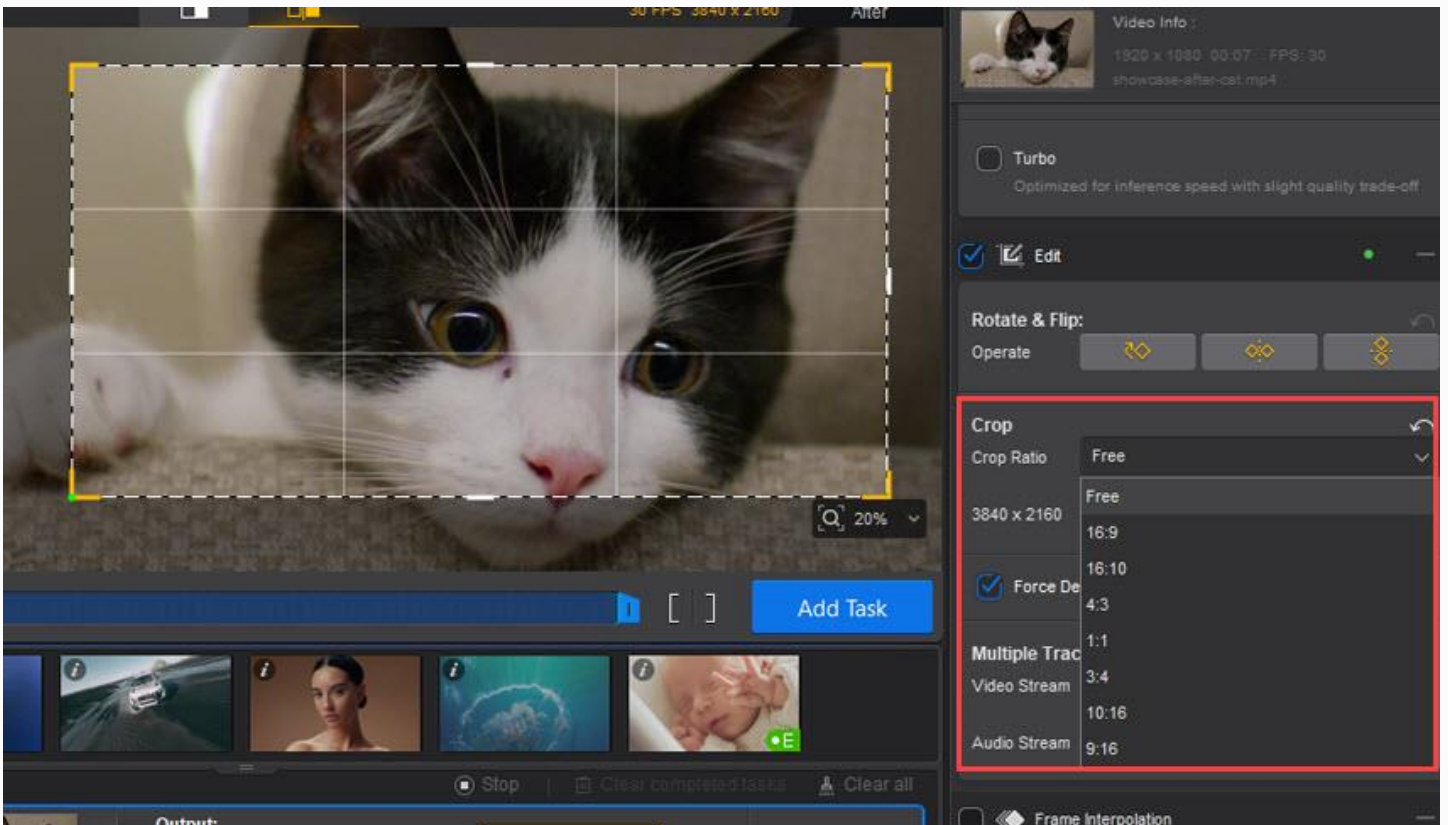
30 FPS 3840 x 2160
After

Video Info :
1920 x 1080 00:07 FPS: 30
showcase-after-cat.mp4

Turbo
Optimized for inference speed with slight quality trade-off

Edit

Rotate & Flip:
Operate

Crop
Crop Ratio
Free
Free
3840 x 2160
16:9
16:10
Force De
4:3
1:1
Multiple Trac
3:4
Video Stream
10:16
Audio Stream
9:16

20%

Add Task

E

Stop
Clear completed tasks
Clear all

Output:

Frame Interpolation